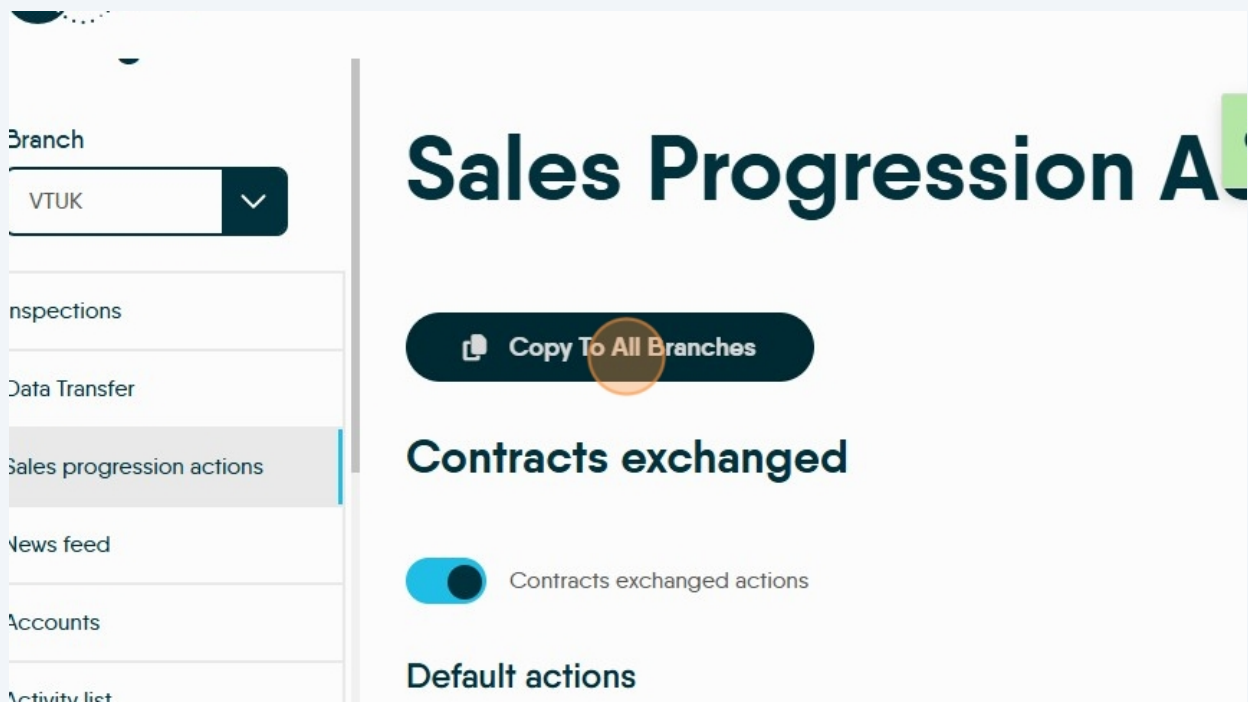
Branch

VTUK

nspections

Data Transfer

Sales progression actions

News feed

Accounts

Activity list

Sales Progression A

Copy To All Branches

Contracts exchanged

Contracts exchanged actions

Default actions